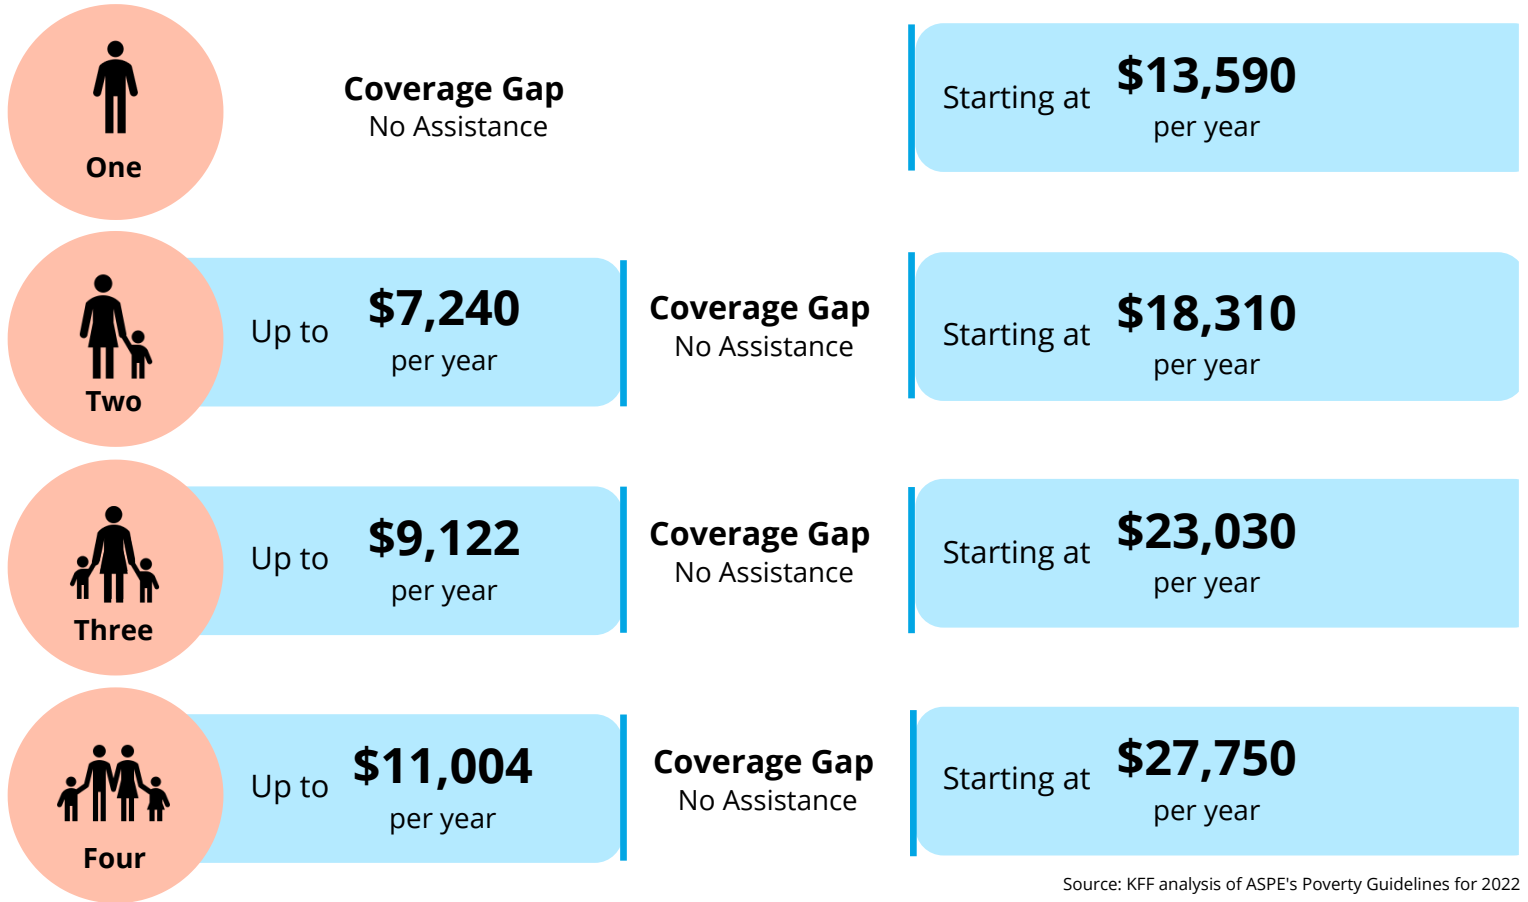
One

Coverage Gap
No Assistance

Starting at $13,590 per year

Two

Up to $7,240 per year

Coverage Gap
No Assistance

Starting at $18,310 per year

Three

Up to $9,122 per year

Coverage Gap
No Assistance

Starting at $23,030 per year

Four

Up to $11,004 per year

Coverage Gap
No Assistance

Starting at $27,750 per year

Source: KFF analysis of ASPE's Poverty Guidelines for 2022